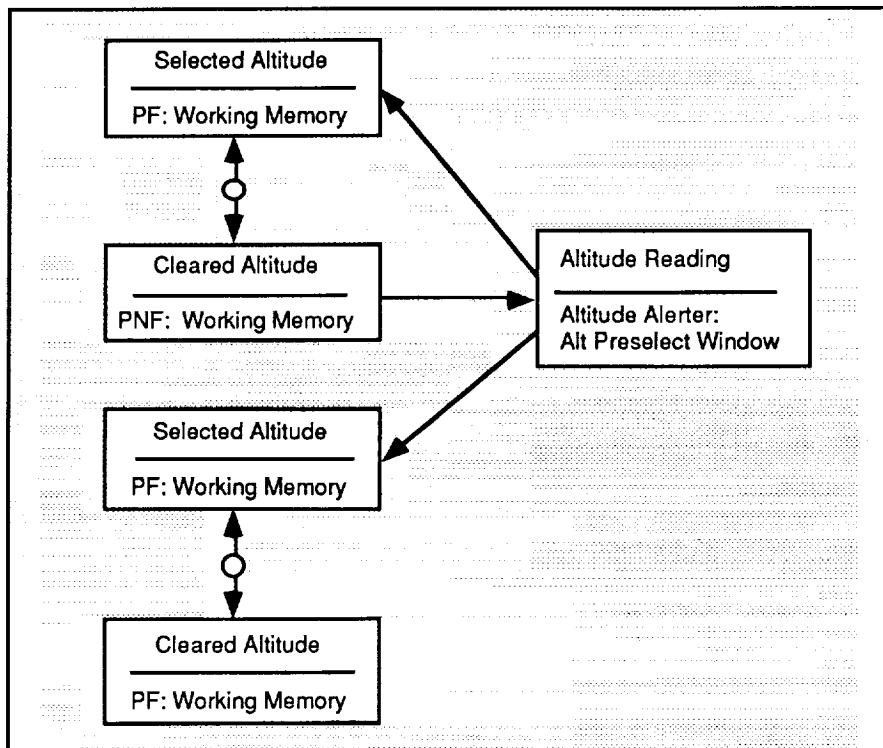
Selected Altitude

PF: Working Memory

Cleared Altitude

PNF: Working Memory

Altitude Reading

Altitude Alerter:
Alt Preselect Window

Selected Altitude

PF: Working Memory

Cleared Altitude

PF: Working Memory